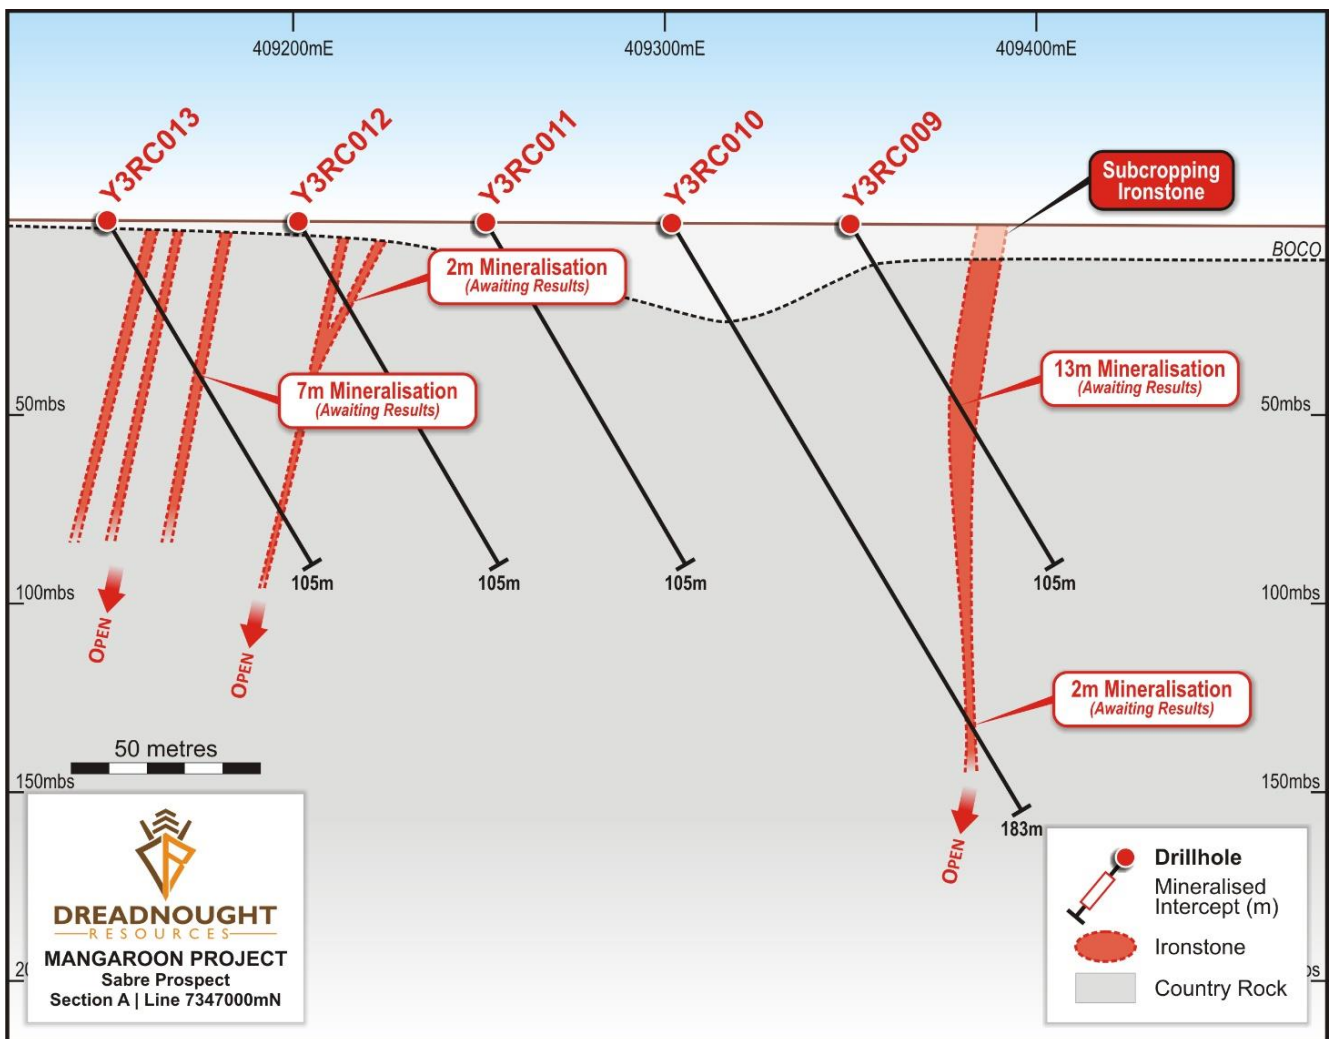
409200mE
409300mE
409400mE

Y3RC013
Y3RC012
Y3RC011
Y3RC010
Y3RC009

Subcropping Ironstone

BOCO

2m Mineralisation
(Awaiting Results)

7m Mineralisation
(Awaiting Results)

13m Mineralisation
(Awaiting Results)

2m Mineralisation
(Awaiting Results)

50mbs
50mbs
100mbs
100mbs
150mbs
150mbs
20
s

105m
105m
105m
105m
183m

OPEN
OPEN
OPEN

50 metres

DREADNOUGHT
RESOURCES
MANGAROON PROJECT
Sabre Prospect
Section A | Line 7347000mN

Drillhole
Mineralised Intercept (m)
Ironstone
Country Rock